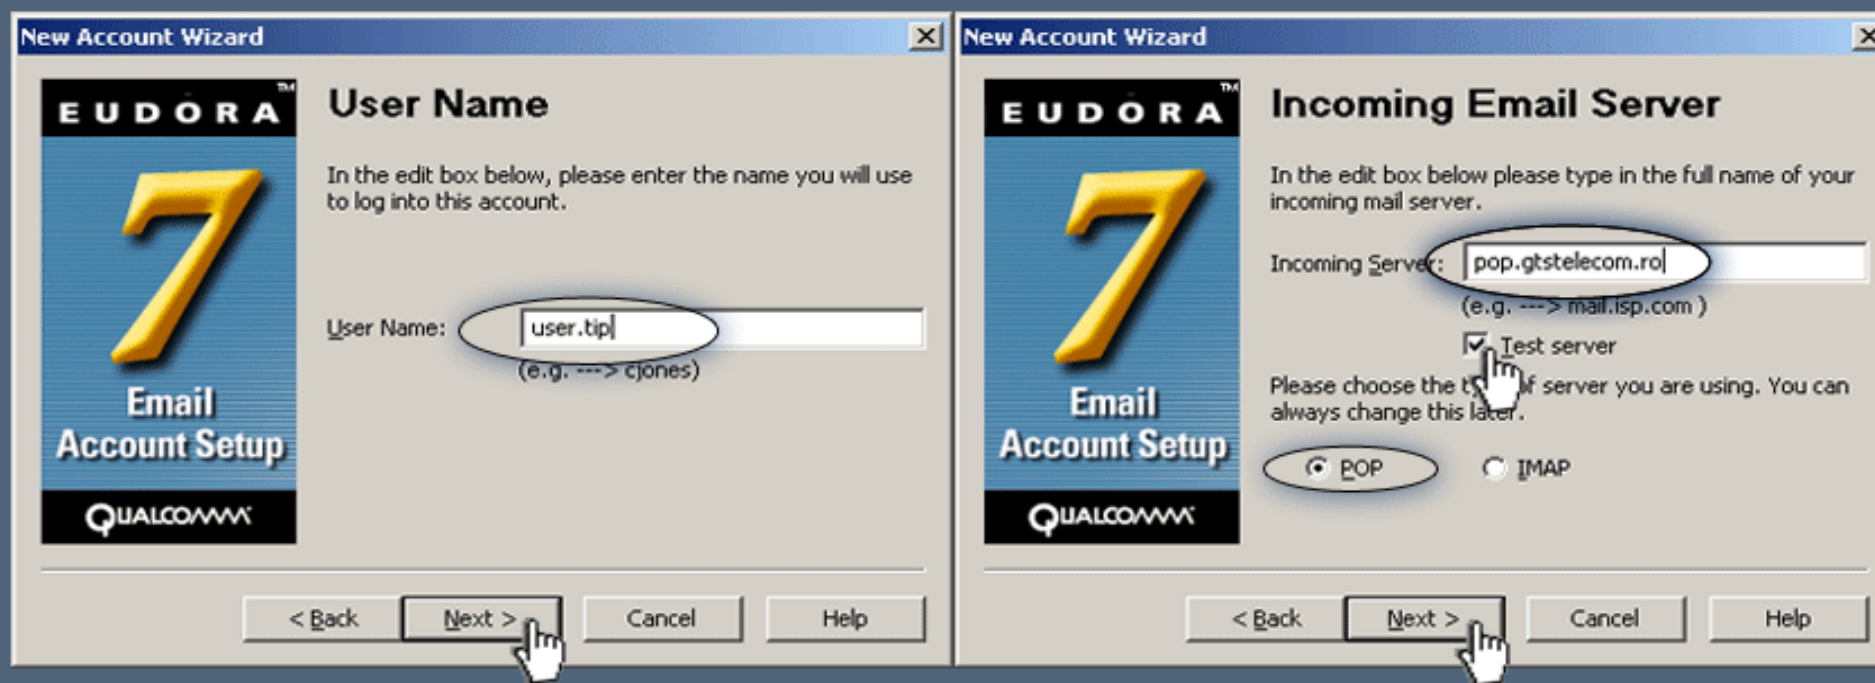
New Account Wizard

EUDORA™

7

Email Account Setup

QUALCOMM

User Name

In the edit box below, please enter the name you will use to log into this account.

User Name: user.tip

(e.g. ---> cjones)

< Back | Next > | Cancel | Help

New Account Wizard

EUDORA™

7

Email Account Setup

QUALCOMM

Incoming Email Server

In the edit box below please type in the full name of your incoming mail server.

Incoming Server: pop.gtstelecom.ro

(e.g. ---> mail.isp.com )

Test server

Please choose the t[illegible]f server you are using. You can always change this later.

POP

IMAP

< Back | Next > | Cancel | Help